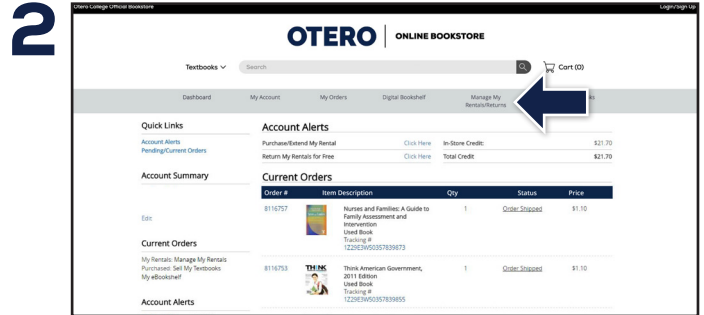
2

Otero College Official Bookstore

Login/Sign Up

OTERO | ONLINE BOOKSTORE

Textbooks

Search

Cart (0)

Dashboard My Account My Orders Digital Bookshelf Manage My Rentals/Returns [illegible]s

Quick Links

Account Alerts
Pending/Current Orders

Account Summary

Edit

Current Orders

My Rentals: Manage My Rentals
Purchased: Sell My Textbooks
My eBookshelf

Account Alerts

Account Alerts

| | | | |
|---|---|---|---|
| Purchase/Extend My Rental | Click Here | In-Store Credit: | $21.70 |
| Return My Rentals for Free | Click Here | Total Credit | $21.70 |

Current Orders

| Order # | Item Description | Qty | Status | Price |
|---|---|---|---|---|
| 8116757 | Nurses and Families: A Guide to Family Assessment and Intervention Used Book Tracking # 1Z29E3W50357839873 | 1 | Order Shipped | $1.10 |
| 8116753 | Think American Government, 2011 Edition Used Book Tracking # 1Z29E3W50357839855 | 1 | Order Shipped | $1.10 |